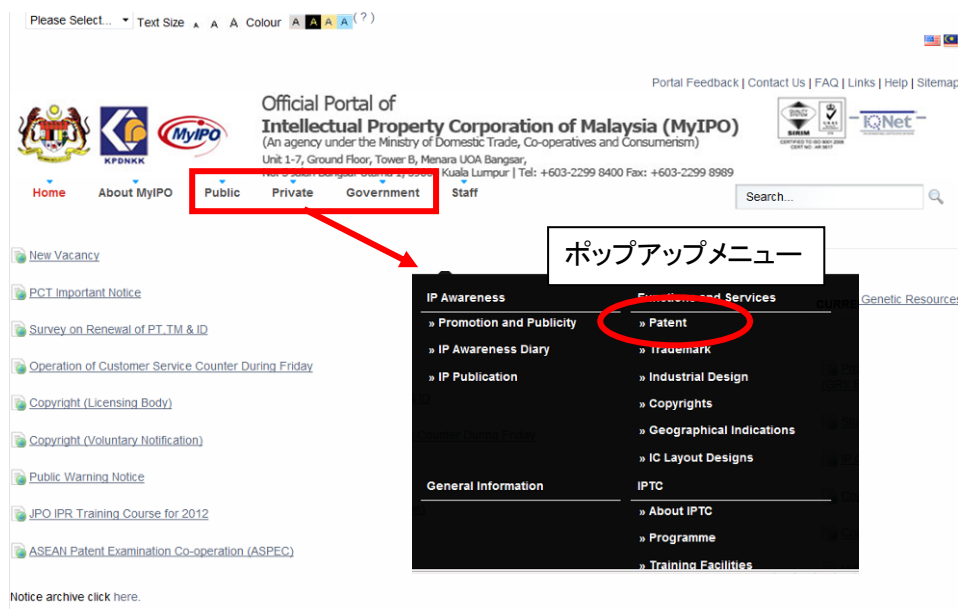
Please Select... Text Size A A A Colour A A A A (?)

Portal Feedback | Contact Us | FAQ | Links | Help | Sitemap

KPDNKK MyIPO

Official Portal of
Intellectual Property Corporation of Malaysia (MyIPO)
(An agency under the Ministry of Domestic Trade, Co-operatives and Consumerism)
Unit 1-7, Ground Floor, Tower B, Menara UOA Bangsar,
No. 5 Jalan Bangsar Utama 1, 59000 Kuala Lumpur | Tel: +603-2299 8400 Fax: +603-2299 8989

SIRIM IQNet

Home About MyIPO Public Private Government Staff

Search...

ポップアップメニュー

New Vacancy

PCT Important Notice

Survey on Renewal of PT,TM & ID

Operation of Customer Service Counter During Friday

Copyright (Licensing Body)

Copyright (Voluntary Notification)

Public Warning Notice

JPO IPR Training Course for 2012

ASEAN Patent Examination Co-operation (ASPEC)

Notice archive click here.

IP Awareness
» Promotion and Publicity
» IP Awareness Diary
» IP Publication

General Information

Functions and Services
» Patent
» Trademark
» Industrial Design
» Copyrights
» Geographical Indications
» IC Layout Designs

IPTC
» About IPTC
» Programme
» Training Facilities

Genetic Resources

Counter During Friday